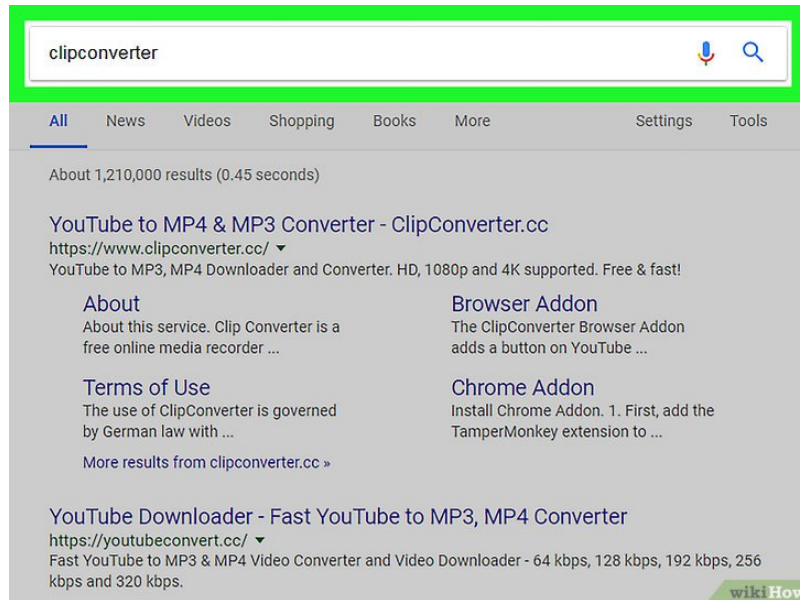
clipconverter

All News Videos Shopping Books More Settings Tools

About 1,210,000 results (0.45 seconds)

YouTube to MP4 & MP3 Converter - ClipConverter.cc
https://www.clipconverter.cc/
YouTube to MP3, MP4 Downloader and Converter. HD, 1080p and 4K supported. Free & fast!

About
About this service. Clip Converter is a free online media recorder ...

Browser Addon
The ClipConverter Browser Addon adds a button on YouTube ...

Terms of Use
The use of ClipConverter is governed by German law with ...

Chrome Addon
Install Chrome Addon. 1. First, add the TamperMonkey extension to ...

More results from clipconverter.cc »

YouTube Downloader - Fast YouTube to MP3, MP4 Converter
https://youtubeconvert.cc/
Fast YouTube to MP3 & MP4 Video Converter and Video Downloader - 64 kbps, 128 kbps, 192 kbps, 256 kbps and 320 kbps.

wikiHow